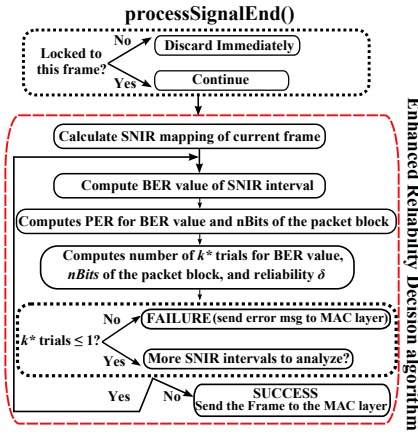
processSignalEnd()

Locked to this frame?

No

Discard Immediately

Yes

Continue

Enhanced Reliability Decision algorithm

Calculate SNIR mapping of current frame

Compute BER value of SNIR interval

Computes PER for BER value and nBits of the packet block

Computes number of $k^*$ trials for BER value, $nBits$ of the packet block, and reliability $\delta$

No

FAILURE (send error msg to MAC layer)

$k^*$ trials $\leq 1$?

Yes

More SNIR intervals to analyze?

Yes

No

SUCCESS
Send the Frame to the MAC layer